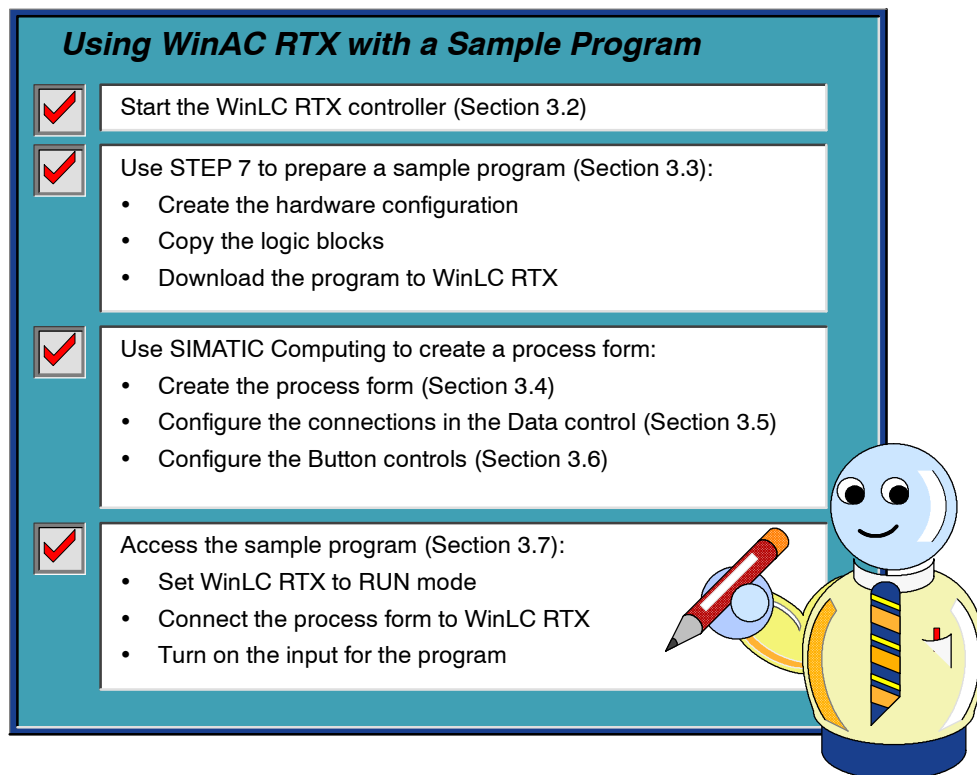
Using WinAC RTX with a Sample Program

Start the WinLC RTX controller (Section 3.2)

Use STEP 7 to prepare a sample program (Section 3.3):
- Create the hardware configuration
- Copy the logic blocks
- Download the program to WinLC RTX

Use SIMATIC Computing to create a process form:
- Create the process form (Section 3.4)
- Configure the connections in the Data control (Section 3.5)
- Configure the Button controls (Section 3.6)

Access the sample program (Section 3.7):
- Set WinLC RTX to RUN mode
- Connect the process form to WinLC RTX
- Turn on the input for the program